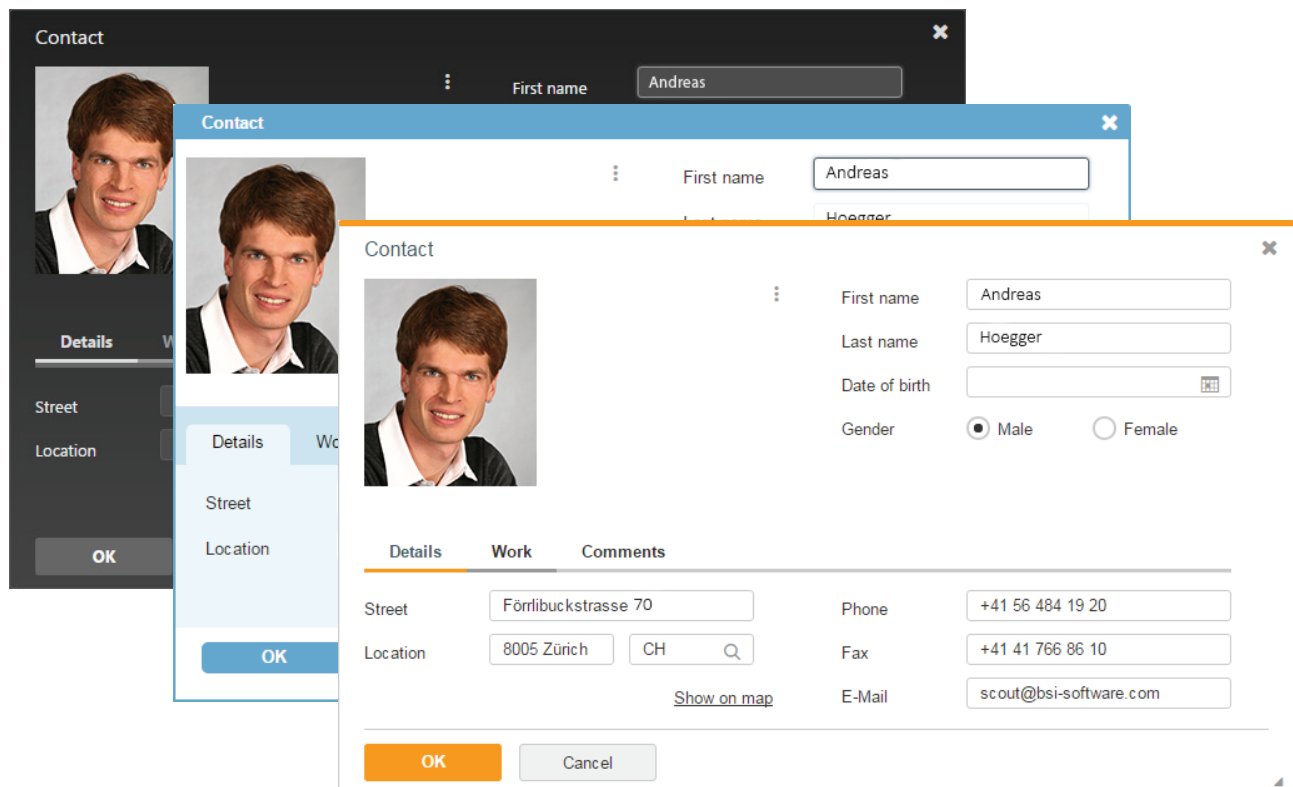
Contact

First name Andreas

Details W

Street

Location

OK

Contact

First name Andreas

Last name Hoegger

Details Wo

Street

Location

OK

Contact

First name Andreas

Last name Hoegger

Date of birth

Gender Male Female

Details Work Comments

Street Förrlibuckstrasse 70

Location 8005 Zürich CH

Show on map

Phone +41 56 484 19 20

Fax +41 41 766 86 10

E-Mail scout@bsi-software.com

OK Cancel